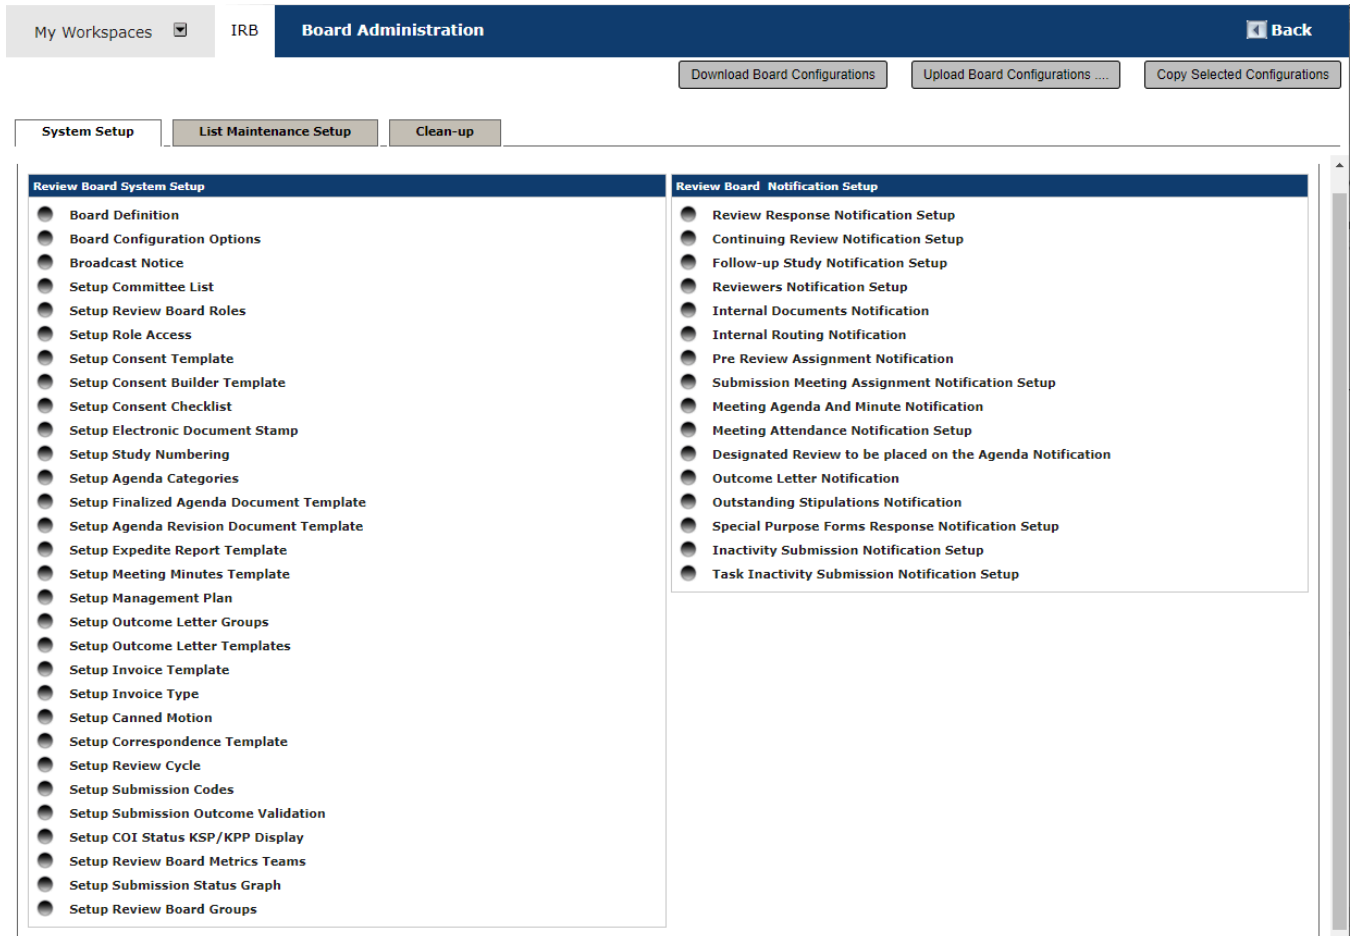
My Workspaces IRB Board Administration Back

Download Board Configurations Upload Board Configurations .... Copy Selected Configurations

System Setup List Maintenance Setup Clean-up

Review Board System Setup

Board Definition
Board Configuration Options
Broadcast Notice
Setup Committee List
Setup Review Board Roles
Setup Role Access
Setup Consent Template
Setup Consent Builder Template
Setup Consent Checklist
Setup Electronic Document Stamp
Setup Study Numbering
Setup Agenda Categories
Setup Finalized Agenda Document Template
Setup Agenda Revision Document Template
Setup Expedite Report Template
Setup Meeting Minutes Template
Setup Management Plan
Setup Outcome Letter Groups
Setup Outcome Letter Templates
Setup Invoice Template
Setup Invoice Type
Setup Canned Motion
Setup Correspondence Template
Setup Review Cycle
Setup Submission Codes
Setup Submission Outcome Validation
Setup COI Status KSP/KPP Display
Setup Review Board Metrics Teams
Setup Submission Status Graph
Setup Review Board Groups

Review Board Notification Setup

Review Response Notification Setup
Continuing Review Notification Setup
Follow-up Study Notification Setup
Reviewers Notification Setup
Internal Documents Notification
Internal Routing Notification
Pre Review Assignment Notification
Submission Meeting Assignment Notification Setup
Meeting Agenda And Minute Notification
Meeting Attendance Notification Setup
Designated Review to be placed on the Agenda Notification
Outcome Letter Notification
Outstanding Stipulations Notification
Special Purpose Forms Response Notification Setup
Inactivity Submission Notification Setup
Task Inactivity Submission Notification Setup